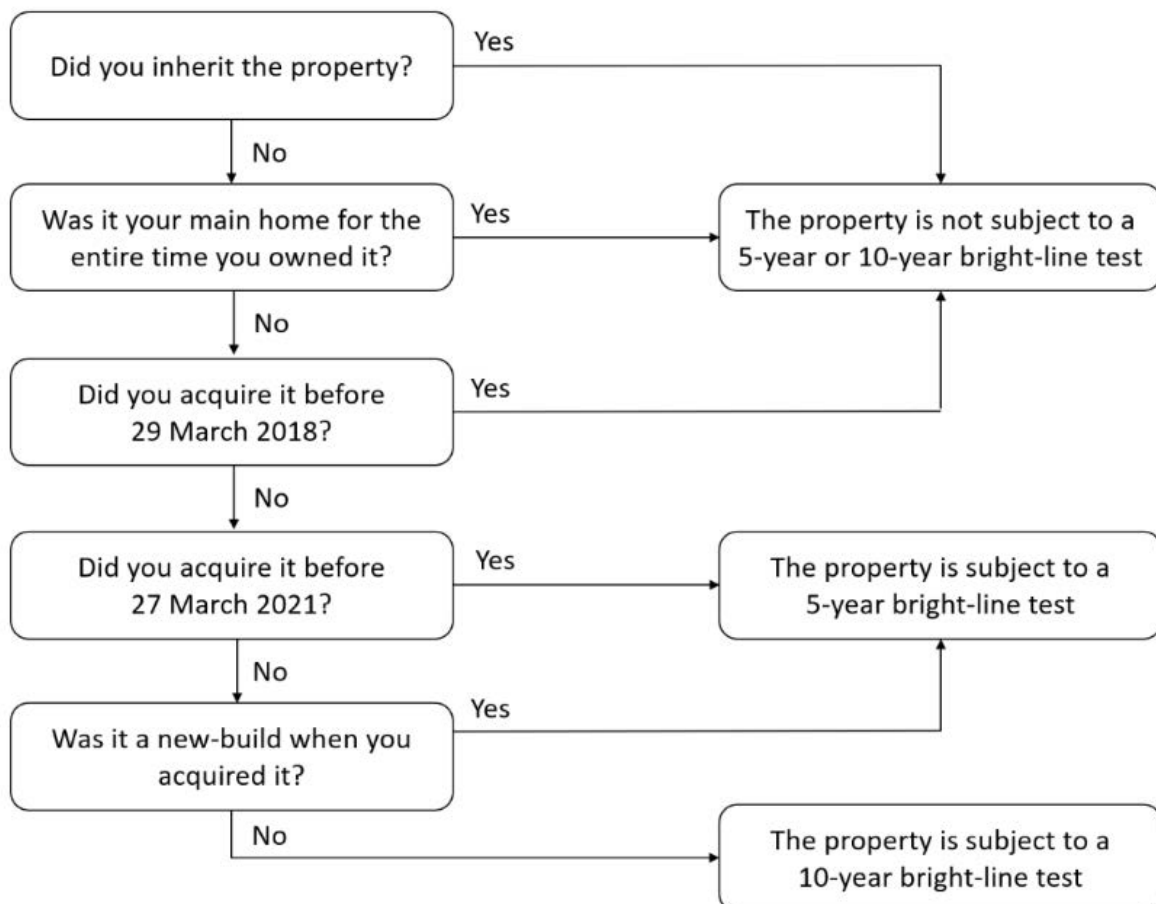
Did you inherit the property?

Yes

No

Was it your main home for the entire time you owned it?

Yes

The property is not subject to a 5-year or 10-year bright-line test

No

Did you acquire it before 29 March 2018?

Yes

No

Did you acquire it before 27 March 2021?

Yes

The property is subject to a 5-year bright-line test

No

Was it a new-build when you acquired it?

Yes

No

The property is subject to a 10-year bright-line test